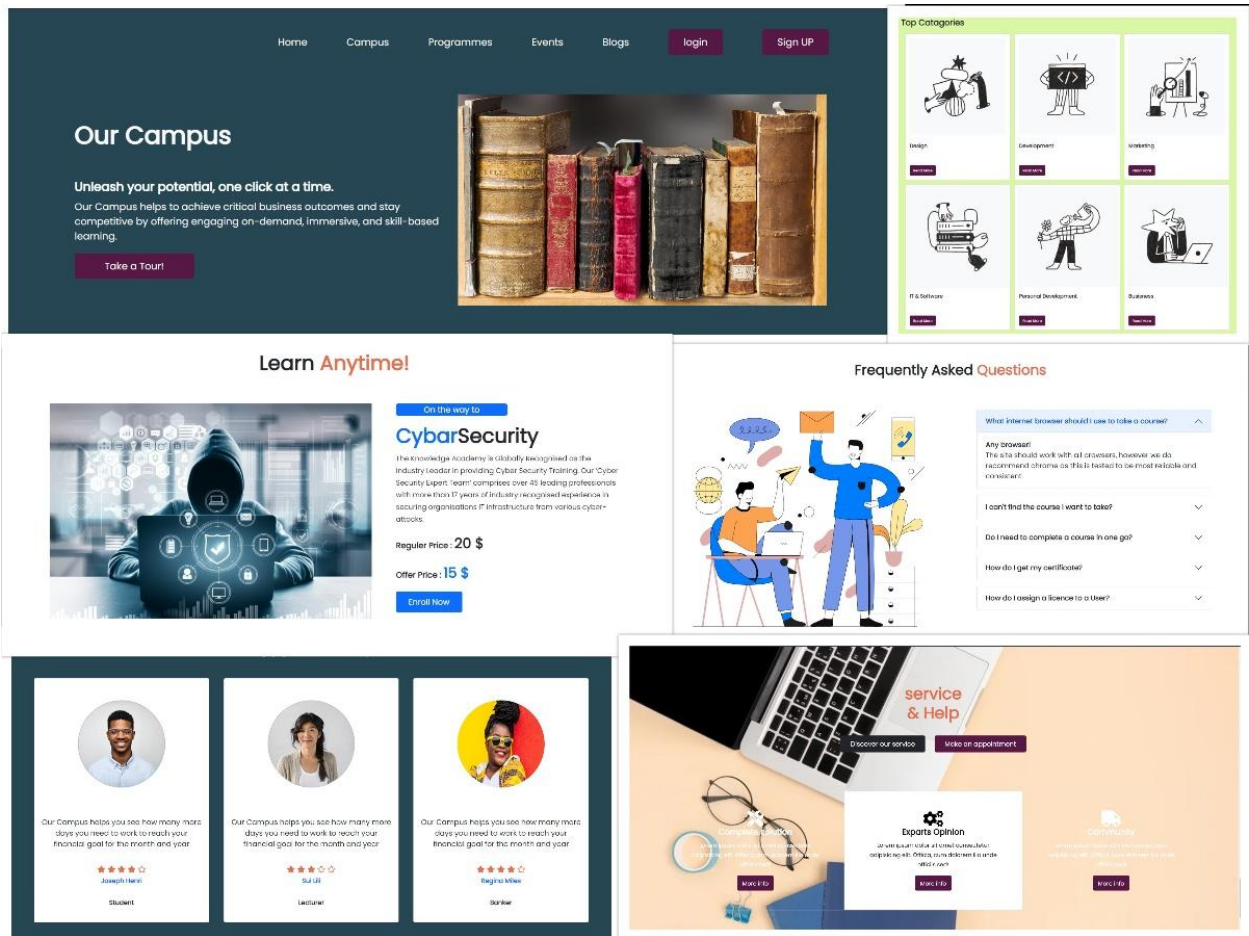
Home Campus Programmes Events Blogs login Sign UP

Our Campus

Unleash your potential, one click at a time.

Our Campus helps to achieve critical business outcomes and stay competitive by offering engaging on-demand, immersive, and skill-based learning.

Take a Tour!

Top Catagories

Design
Read More

Development
Read More

Marketing
Read More

IT & Software
Read More

Personal Development
Read More

Business
Read More

Learn Anytime!

On the way to

CybarSecurity

The Knowledge Academy is Globally Recognised as the Industry Leader in providing Cyber Security Training. Our 'Cyber Security Expert Team' comprises over 45 leading professionals with more than 17 years of industry recognised experience in securing organisations IT infrastructure from various cyber-attacks.

Reguler Price : 20 $

Offer Price : 15 $

Enroll Now

Frequently Asked Questions

What internet browser should I use to take a course?

Any Browser!
The site should work with all browsers, however we do recommend chrome as this is tested to be most reliable and consistent.

I can't find the course I want to take?

Do I need to complete a course in one go?

How do I get my certificate?

How do I assign a licence to a User?

Our Campus helps you see how many more days you need to work to reach your financial goal for the month and year
★★★★☆
Joseph Henri
Student

Our Campus helps you see how many more days you need to work to reach your financial goal for the month and year
★★★☆☆
Sui Lili
Lecturer

Our Campus helps you see how many more days you need to work to reach your financial goal for the month and year
★★★★☆
Regina Miles
Banker

service & Help

Discover our service

Make an appointment

Complete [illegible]
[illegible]
More Info

Experts Opinion
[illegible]
More Info

Community
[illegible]
More Info